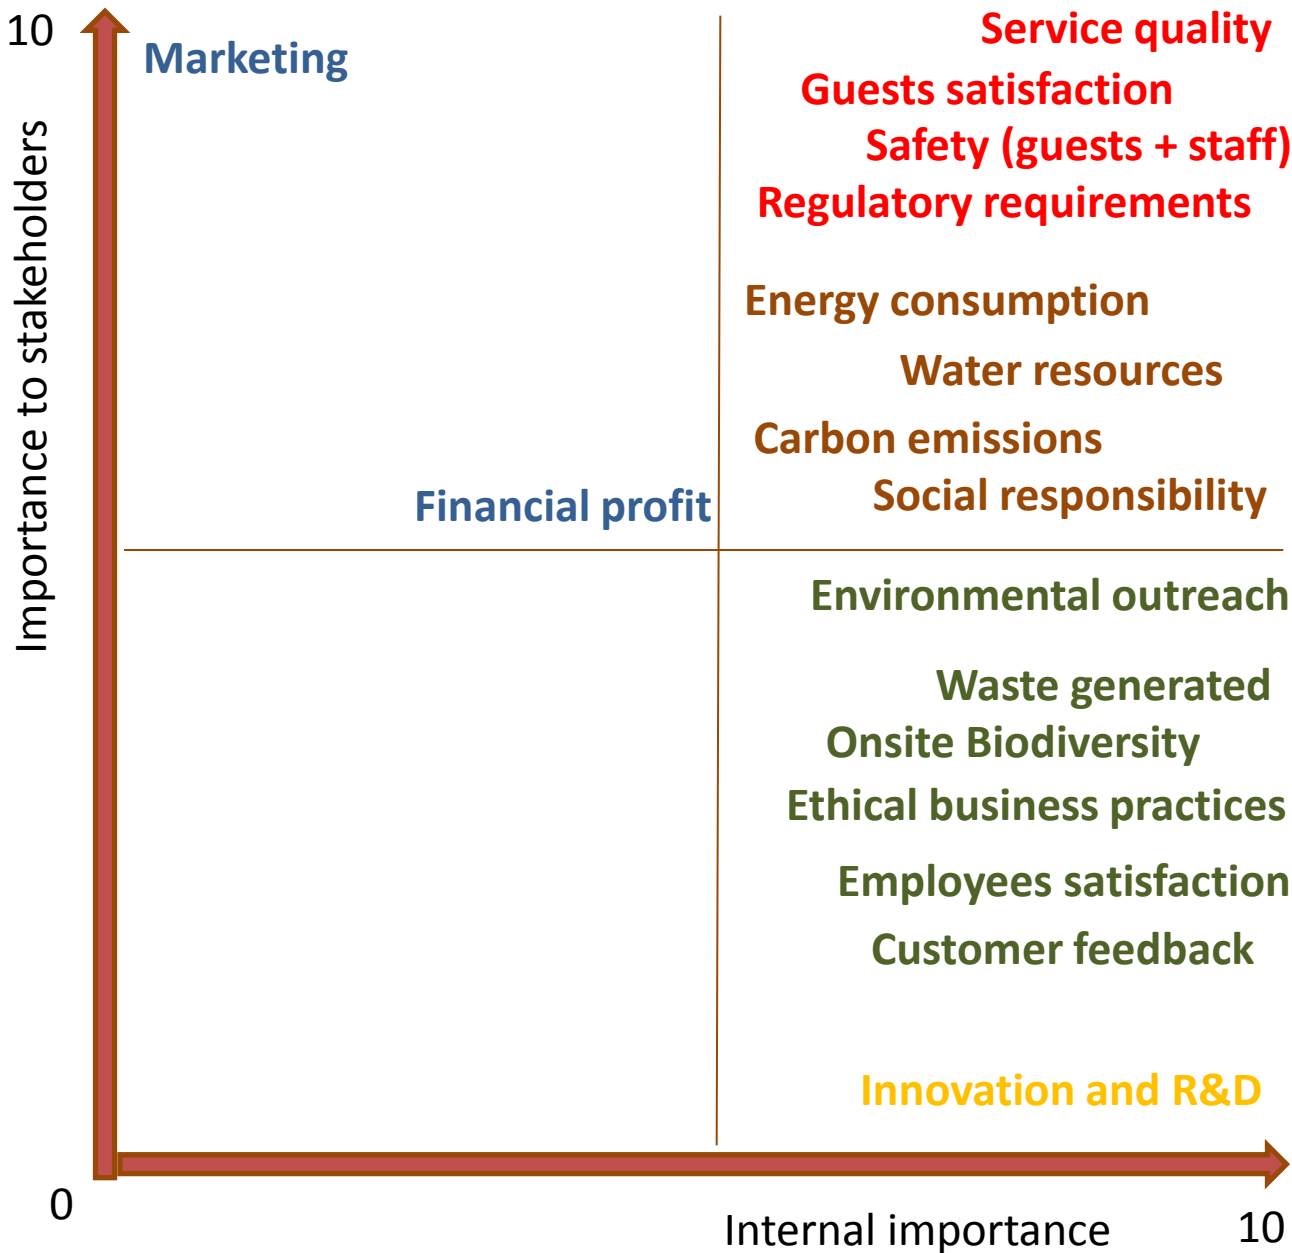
10

Importance to stakeholders

Marketing

Service quality

Guests satisfaction

Safety (guests + staff)

Regulatory requirements

Energy consumption

Water resources

Carbon emissions

Financial profit

Social responsibility

Environmental outreach

Waste generated

Onsite Biodiversity

Ethical business practices

Employees satisfaction

Customer feedback

Innovation and R&D

0

Internal importance

10